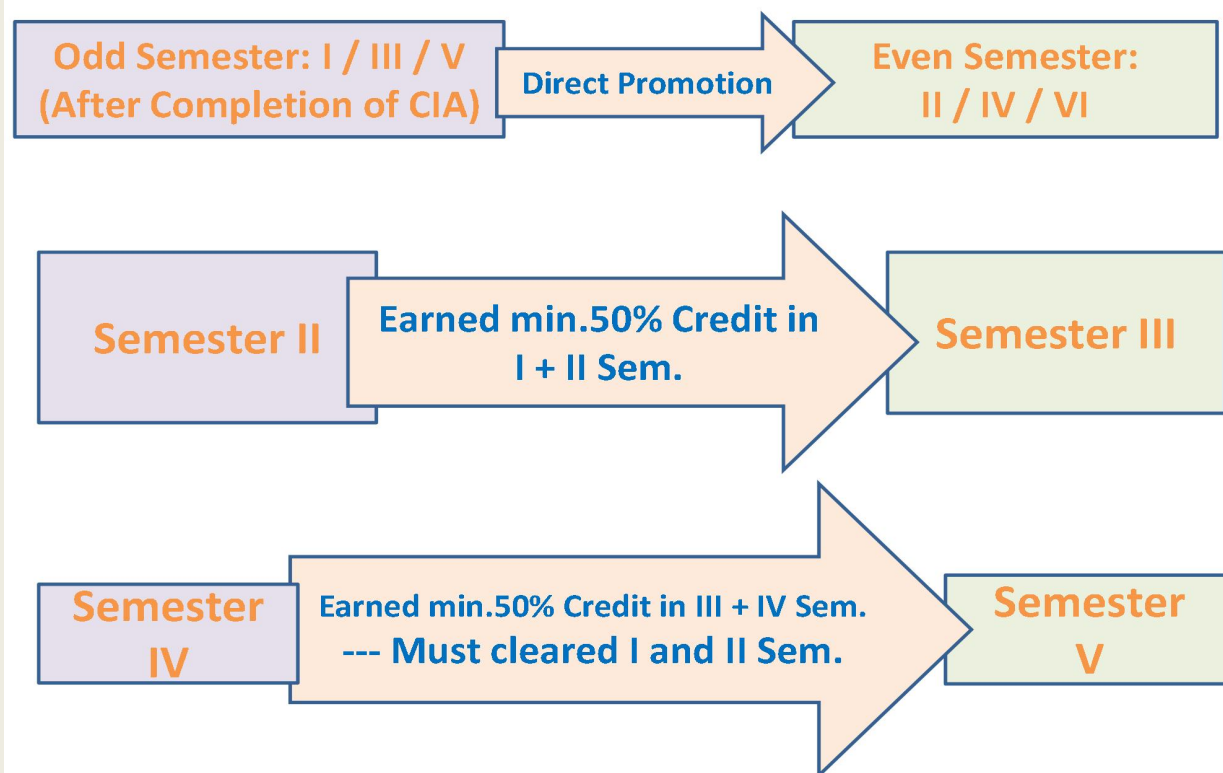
Odd Semester: I / III / V
(After Completion of CIA)

Direct Promotion

Even Semester:
II / IV / VI

Semester II

Earned min.50% Credit in I + II Sem.

Semester III

Semester IV

Earned min.50% Credit in III + IV Sem.
--- Must cleared I and II Sem.

Semester V